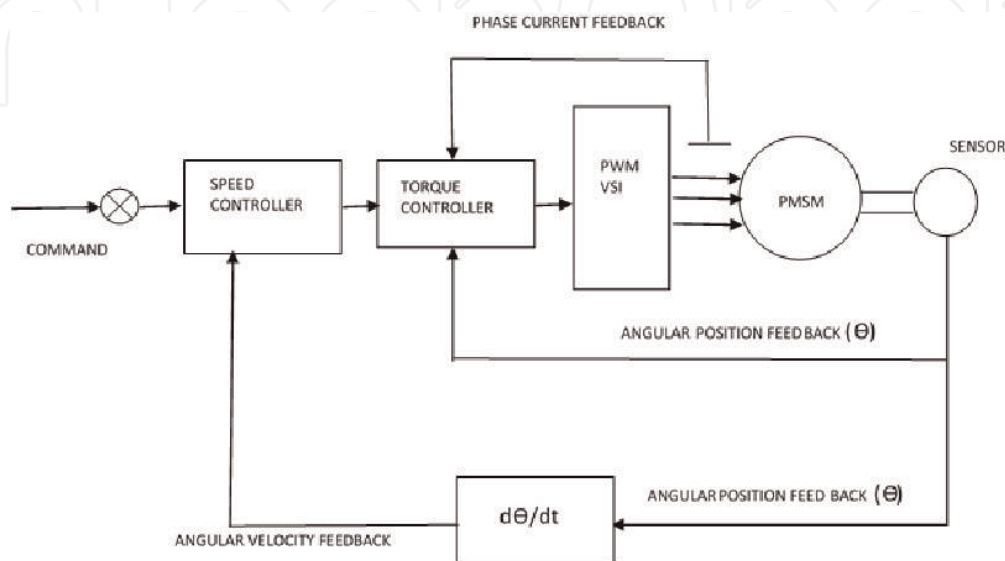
PHASE CURRENT FEEDBACK

SPEED CONTROLLER

TORQUE CONTROLLER

PWM VSI

PMSM

SENSOR

COMMAND

ANGULAR POSITION FEEDBACK ($\Theta$)

ANGULAR POSITION FEED BACK ($\Theta$)

$d\Theta/dt$

ANGULAR VELOCITY FEEDBACK